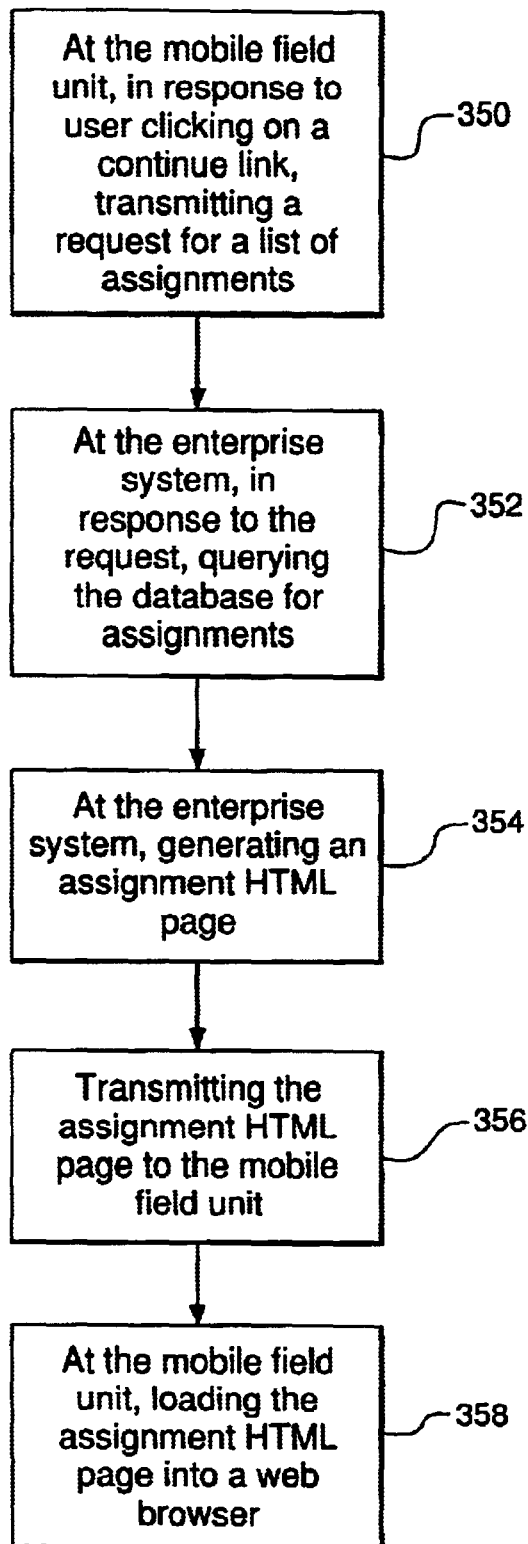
At the mobile field unit, in response to user clicking on a continue link, transmitting a request for a list of assignments

350

At the enterprise system, in response to the request, querying the database for assignments

352

At the enterprise system, generating an assignment HTML page

354

Transmitting the assignment HTML page to the mobile field unit

356

At the mobile field unit, loading the assignment HTML page into a web browser

358